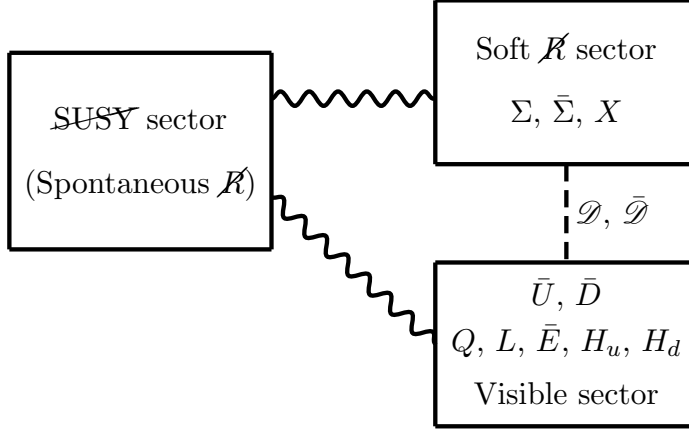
Soft $\not{R}$ sector

$\Sigma$, $\bar{\Sigma}$, $X$

$\not{\text{SUSY}}$ sector

(Spontaneous $\not{R}$)

$\mathscr{D}$, $\bar{\mathscr{D}}$

$\bar{U}$, $\bar{D}$

$Q$, $L$, $\bar{E}$, $H_u$, $H_d$

Visible sector